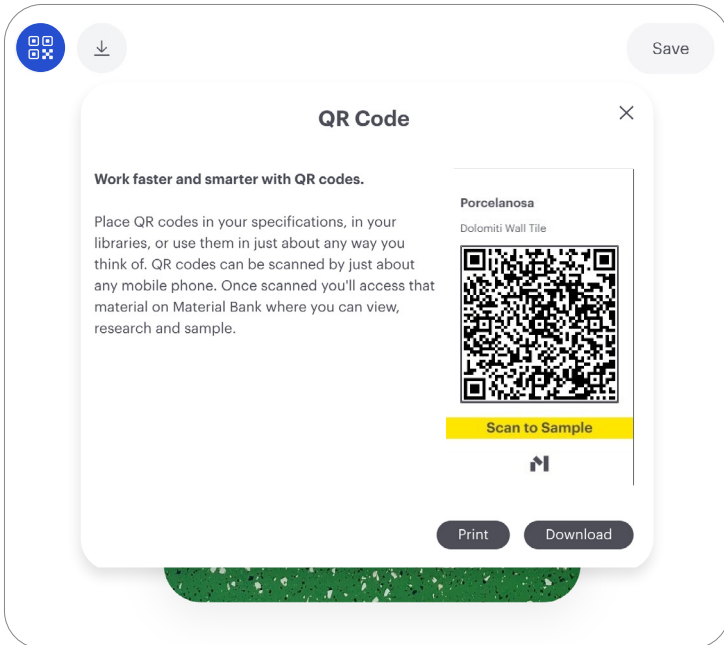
Save

QR Code

Work faster and smarter with QR codes.

Place QR codes in your specifications, in your libraries, or use them in just about any way you think of. QR codes can be scanned by just about any mobile phone. Once scanned you'll access that material on Material Bank where you can view, research and sample.

Porcelanosa

Dolomiti Wall Tile

Scan to Sample

Print

Download